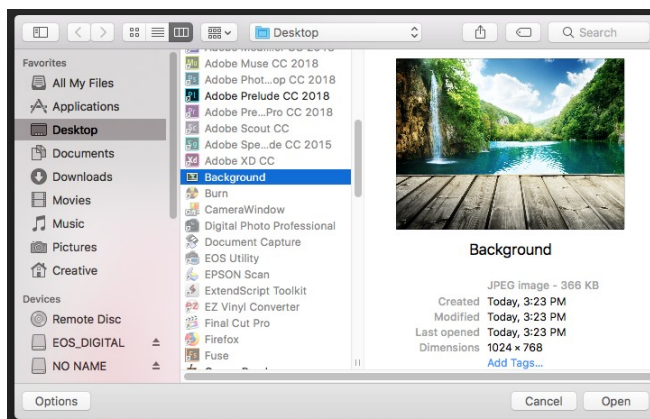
Desktop

Search

Favorites
All My Files
Applications
Desktop
Documents
Downloads
Movies
Music
Pictures
Creative

Devices
Remote Disc
EOS_DIGITAL
NO NAME

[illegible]
Adobe Muse CC 2018
Adobe Phot...op CC 2018
Adobe Prelude CC 2018
Adobe Pre...Pro CC 2018
Adobe Scout CC
Adobe Spe...de CC 2015
Adobe XD CC
Background
Burn
CameraWindow
Digital Photo Professional
Document Capture
EOS Utility
EPSON Scan
ExtendScript Toolkit
EZ Vinyl Converter
Final Cut Pro
Firefox
Fuse

Background

JPEG image - 366 KB
Created Today, 3:23 PM
Modified Today, 3:23 PM
Last opened Today, 3:23 PM
Dimensions 1024 × 768
Add Tags...

Options
Cancel
Open